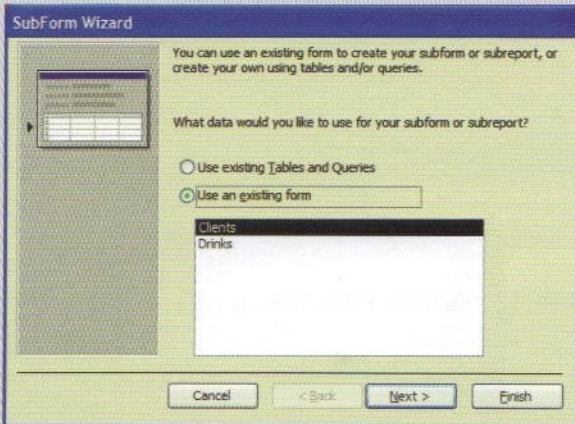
SubForm Wizard

You can use an existing form to create your subform or subreport, or create your own using tables and/or queries.

What data would you like to use for your subform or subreport?

Use existing Tables and Queries

Use an existing form

Clients
Drinks

Cancel

< Back

Next >

Finish